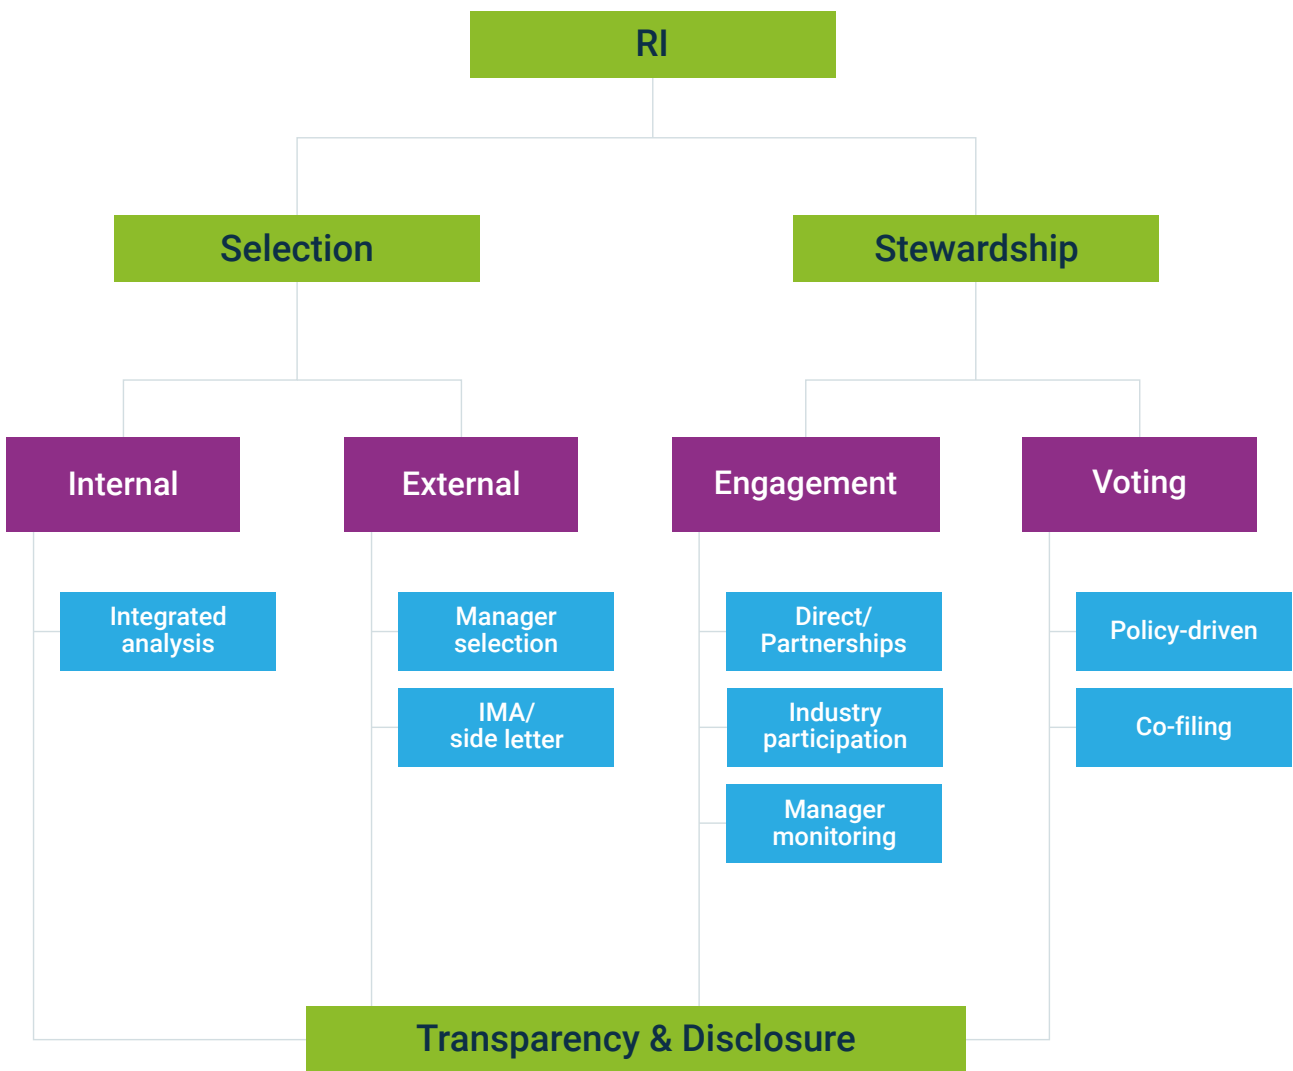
RI

Selection

Stewardship

Internal

External

Engagement

Voting

Integrated analysis

Manager selection

IMA/ side letter

Direct/ Partnerships

Industry participation

Manager monitoring

Policy-driven

Co-filing

Transparency & Disclosure